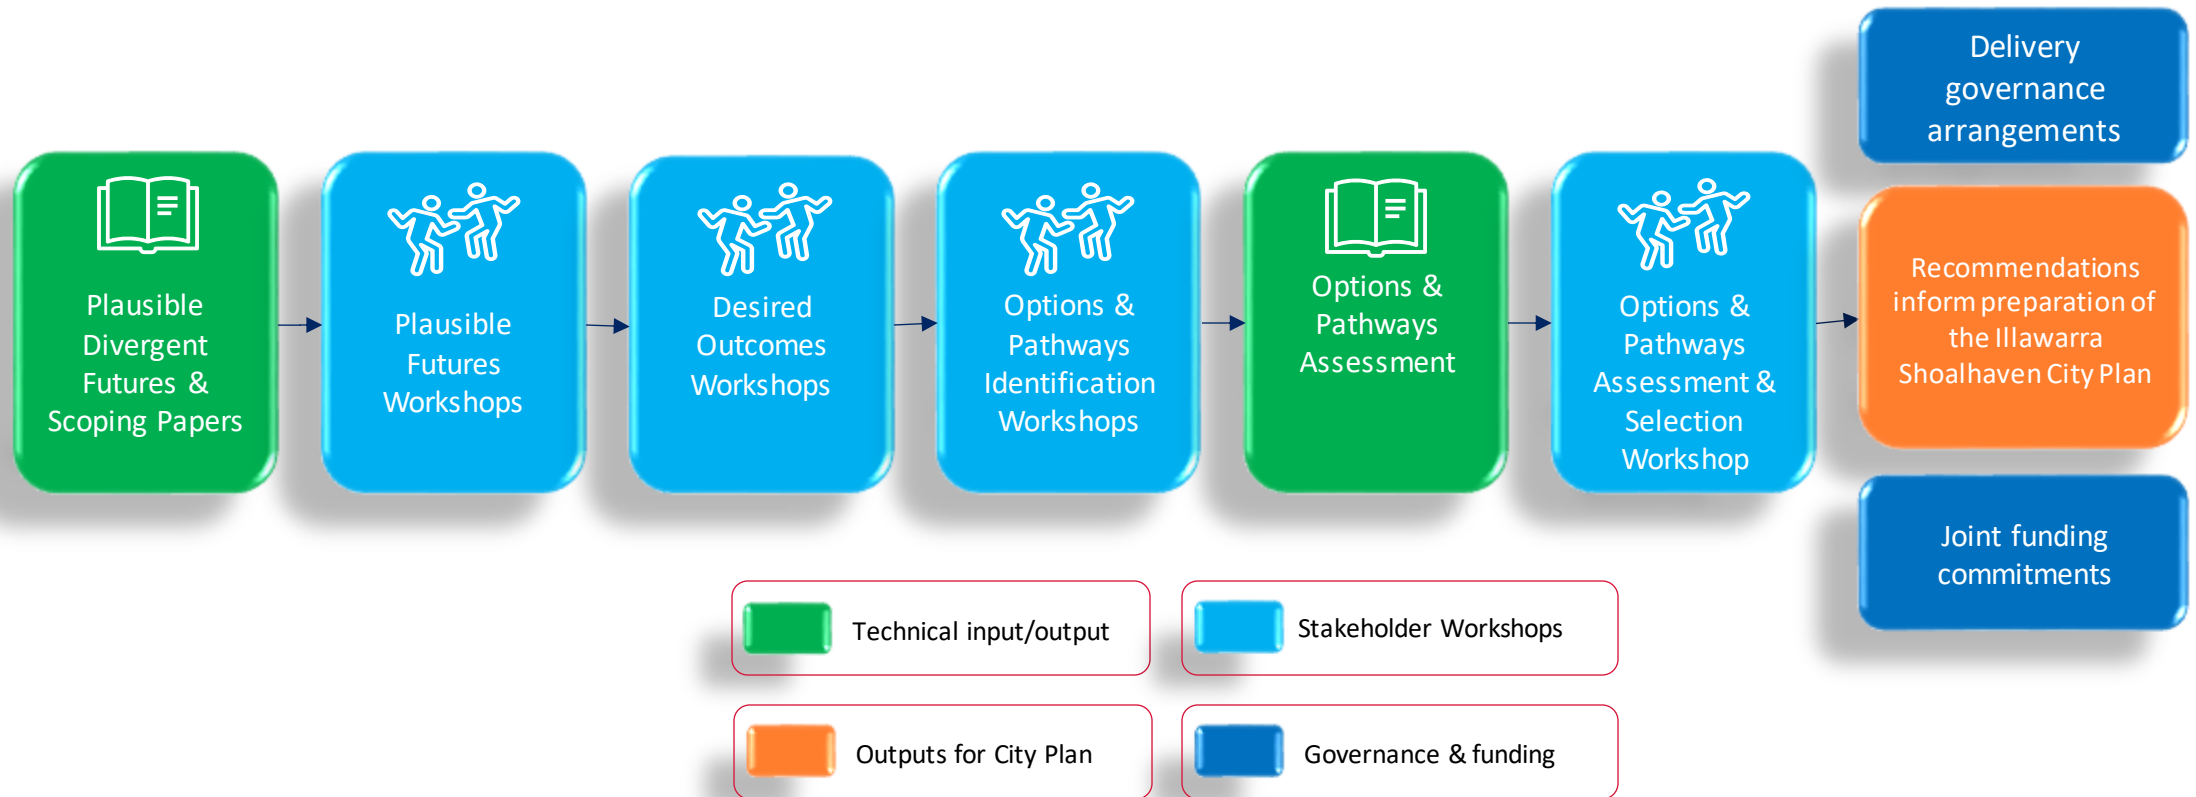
Delivery governance arrangements

Plausible Divergent Futures & Scoping Papers

Plausible Futures Workshops

Desired Outcomes Workshops

Options & Pathways Identification Workshops

Options & Pathways Assessment

Options & Pathways Assessment & Selection Workshop

Recommendations inform preparation of the Illawarra Shoalhaven City Plan

Joint funding commitments

Technical input/output

Stakeholder Workshops

Outputs for City Plan

Governance & funding